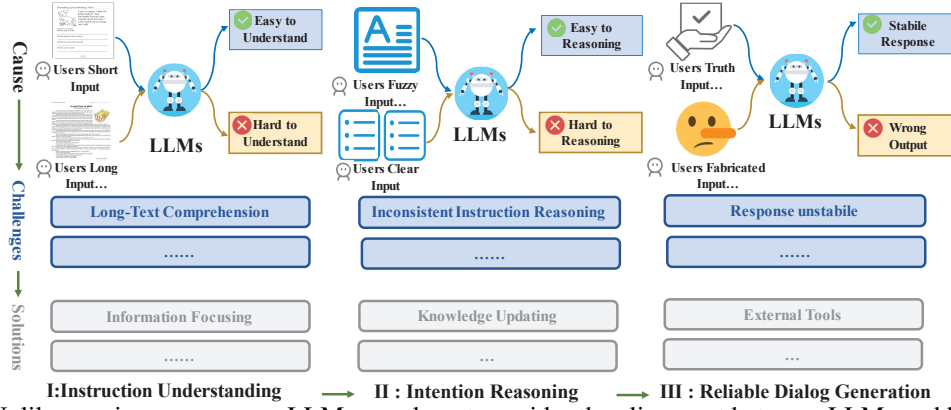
Cause

Challenges

Solutions

Users Short Input

Users Long Input…

LLMs

Easy to Understand

Hard to Understand

Users Fuzzy Input…

Users Clear Input

LLMs

Easy to Reasoning

Hard to Reasoning

Users Truth Input…

Users Fabricated Input…

LLMs

Stabile Response

Wrong Output

Long-Text Comprehension

……

Inconsistent Instruction Reasoning

……

Response unstabile

……

Information Focusing

……

Knowledge Updating

…

External Tools

…

I:Instruction Understanding

II : Intention Reasoning

III : Reliable Dialog Generation